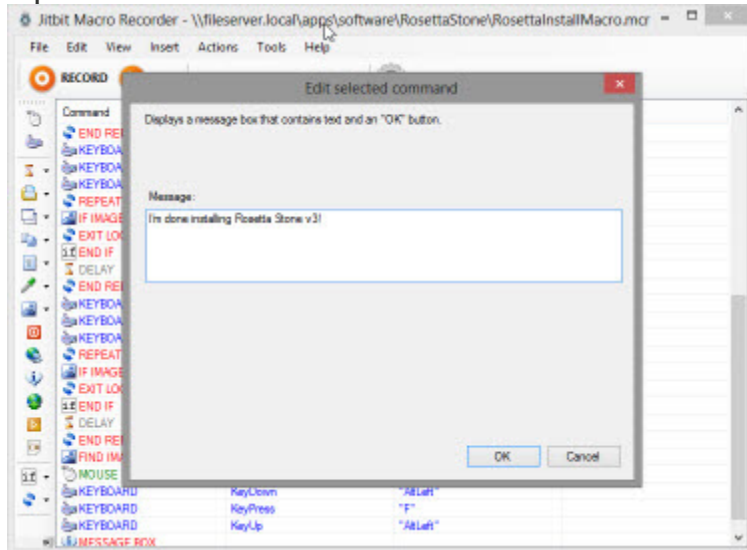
Jitbit Macro Recorder - \\fileserver.local\apps\software\RosettaStone\RosettaInstallMacro.mcr

File Edit View Insert Actions Tools Help

RECORD

Command
END REI
KEYBOA
KEYBOA
KEYBOA
REPEAT
IF IMAGE
EXIT LOO
END IF
DELAY
END REI
KEYBOA
KEYBOA
KEYBOA
REPEAT
IF IMAGE
EXIT LOO
END IF
DELAY
END REI
FIND IMA
MOUSE
KEYBOARD KeyDown "AltLeft"
KEYBOARD KeyPress "F"
KEYBOARD KeyUp "AltLeft"
MESSAGE BOX

Edit selected command

Displays a message box that contains text and an "OK" button.

Message:
I'm done installing Rosetta Stone v3!

OK Cancel